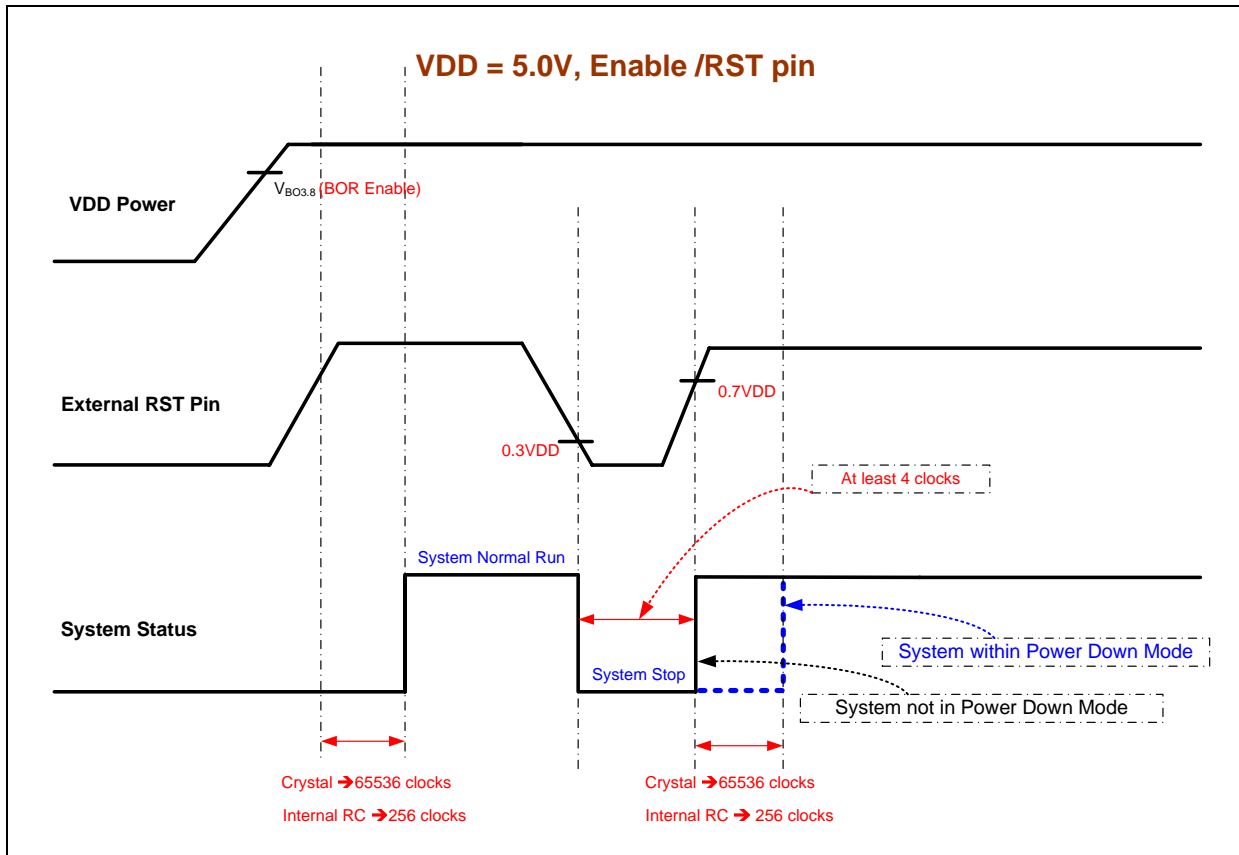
VDD = 5.0V, Enable /RST pin

VDD Power

$V_{BO3.8}$ (BOR Enable)

External RST Pin

0.7VDD

0.3VDD

At least 4 clocks

System Normal Run

System Status

System Stop

System within Power Down Mode

System not in Power Down Mode

Crystal ➔65536 clocks

Internal RC ➔256 clocks

Crystal ➔65536 clocks

Internal RC ➔ 256 clocks